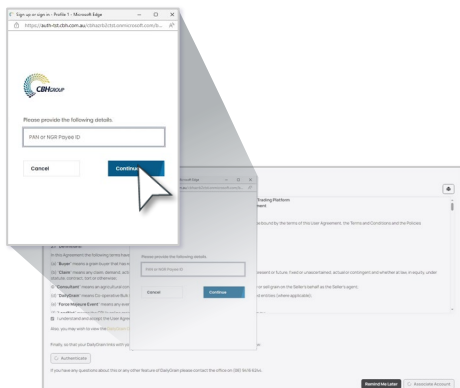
Sign up or sign in - Profile 1 - Microsoft Edge

https://auth-tst.cbh.com.au/cbhauthb2ctst.onmicrosoft.com/b...

CBH GROUP

Please provide the following details.

PAN or NGR Payee ID

Cancel

Continue

Trading Platform
ment

ound by the terms of this User Agreement, the Terms and Conditions and the Policies.

In this Agreement the following terms have

(a) "Buyer" means a grain buyer that ma

(b) "Claim" means any claim, demand, act

'Consultant' means an agricultural con

"DailyGrain" means Co-operative Bulk

"Force Majeure Event" means any eve

I understand and accept the User Agree

Also, you may wish to view the

Finally, so that your DailyGrain links with yo

Authenticate

If you have any questions about this or any other feature of DailyGrain please contact the office on 1300 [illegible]

Please provide the following details.

PAN or NGR Payee ID

Cancel

Continue

resent or future, fixed or unascertained, actual or contingent and whether at law, in equity, under

or act on behalf of the Seller's agent
d entities (where applicable).

Remind Me Later

Associate Account